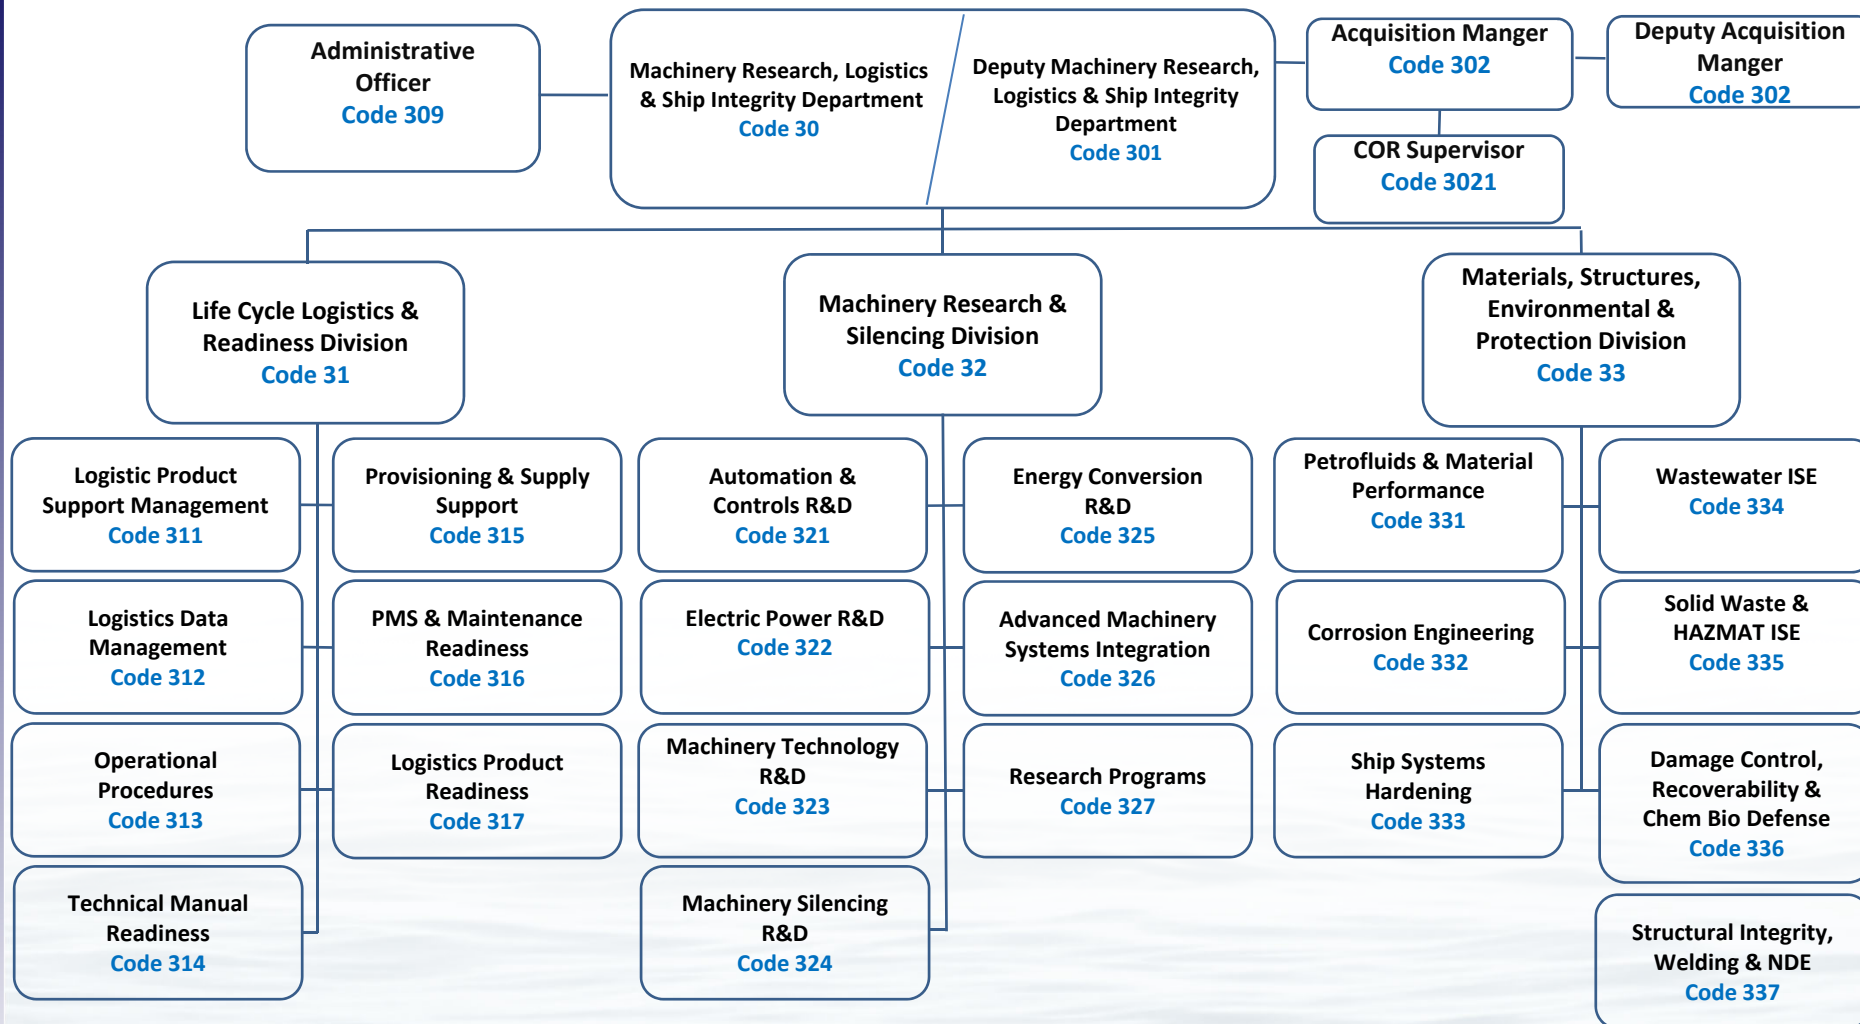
Administrative Officer
Code 309

Machinery Research, Logistics & Ship Integrity Department
Code 30

Deputy Machinery Research, Logistics & Ship Integrity Department
Code 301

Acquisition Manger
Code 302

Deputy Acquisition Manger
Code 302

COR Supervisor
Code 3021

Life Cycle Logistics & Readiness Division
Code 31

Machinery Research & Silencing Division
Code 32

Materials, Structures, Environmental & Protection Division
Code 33

Logistic Product Support Management
Code 311

Provisioning & Supply Support
Code 315

Automation & Controls R&D
Code 321

Energy Conversion R&D
Code 325

Petrofluids & Material Performance
Code 331

Wastewater ISE
Code 334

Logistics Data Management
Code 312

PMS & Maintenance Readiness
Code 316

Electric Power R&D
Code 322

Advanced Machinery Systems Integration
Code 326

Corrosion Engineering
Code 332

Solid Waste & HAZMAT ISE
Code 335

Operational Procedures
Code 313

Logistics Product Readiness
Code 317

Machinery Technology R&D
Code 323

Research Programs
Code 327

Ship Systems Hardening
Code 333

Damage Control, Recoverability & Chem Bio Defense
Code 336

Technical Manual Readiness
Code 314

Machinery Silencing R&D
Code 324

Structural Integrity, Welding & NDE
Code 337